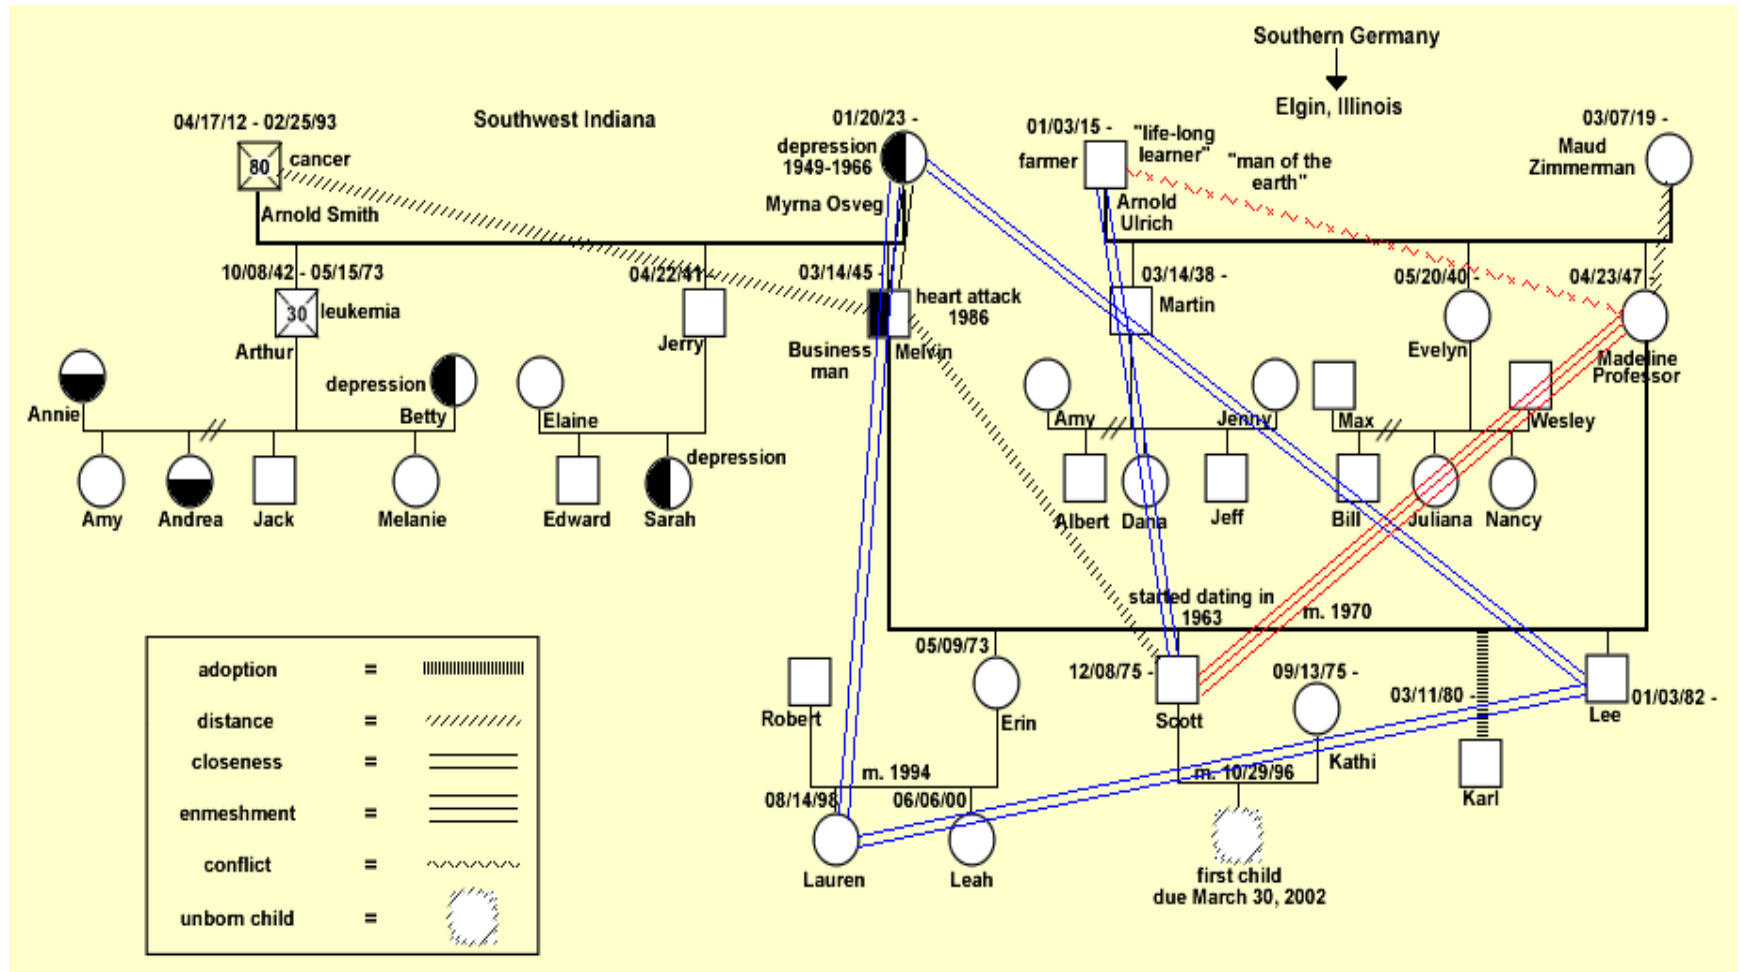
Southern Germany
Elgin, Illinois

Southwest Indiana

04/17/12 - 02/25/93
80 cancer
Arnold Smith

01/20/23 -
depression 1949-1966
Myrna Osveg

01/03/15 -
farmer
"life-long learner"
"man of the earth"
Arnold Ulrich

03/07/19 -
Maud Zimmerman

10/08/42 - 05/15/73
30 leukemia
Arthur

04/22/41 -
Jerry

03/14/45 -
heart attack 1986
Business man
Melvin

03/14/38 -
Martin

05/20/40 -
Evelyn

04/23/47 -
Madeline
Professor

Annie
depression
Betty
Elaine
Amy
Jenny
Max
Wesley

Amy
Andrea
Jack
Melanie
Edward
depression
Sarah
Albert
Dana
Jeff
Bill
Juliana
Nancy

started dating in 1963
m. 1970

05/09/73 -
Robert
Erin
m. 1994
12/08/75 -
Scott
09/13/75 -
Kathi
m. 10/29/96
03/11/80 -
Karl
Lee
01/03/82 -

08/14/98
06/06/00
Lauren
Leah
first child due March 30, 2002

adoption =
distance =
closeness =
enmeshment =
conflict =
unborn child =